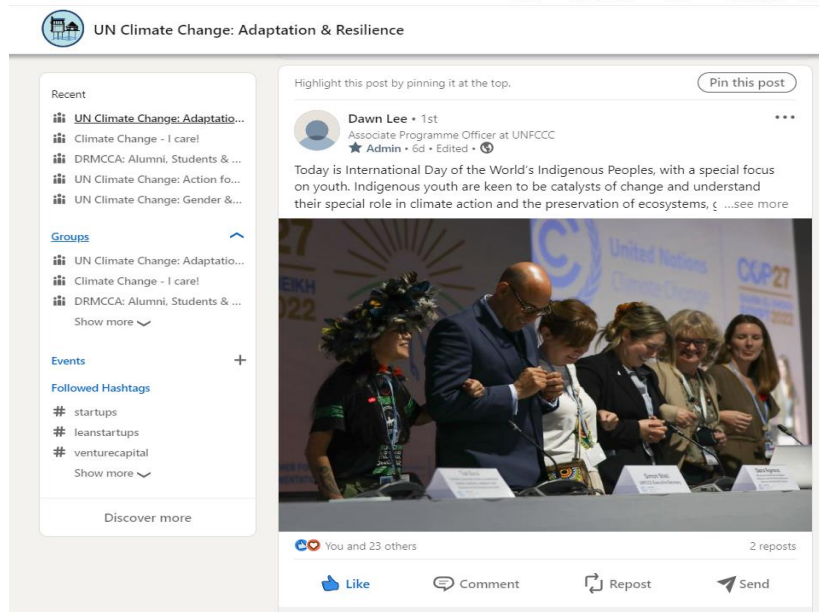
UN Climate Change: Adaptation & Resilience

Recent

UN Climate Change: Adaptatio...

Climate Change - I care!

DRMCCA: Alumni, Students & ...

UN Climate Change: Action fo...

UN Climate Change: Gender &...

Groups

UN Climate Change: Adaptatio...

Climate Change - I care!

DRMCCA: Alumni, Students & ...

Show more

Events

Followed Hashtags

# startups

# leanstartups

# venturecapital

Show more

Discover more

Highlight this post by pinning it at the top.

Pin this post

Dawn Lee • 1st

Associate Programme Officer at UNFCCC

Admin • 6d • Edited •

Today is International Day of the World's Indigenous Peoples, with a special focus on youth. Indigenous youth are keen to be catalysts of change and understand their special role in climate action and the preservation of ecosystems, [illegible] ...see more

United Nations Climate Change

COP27

EIKH

2022

Simon Stiell

You and 23 others

2 reposts

Like

Comment

Repost

Send